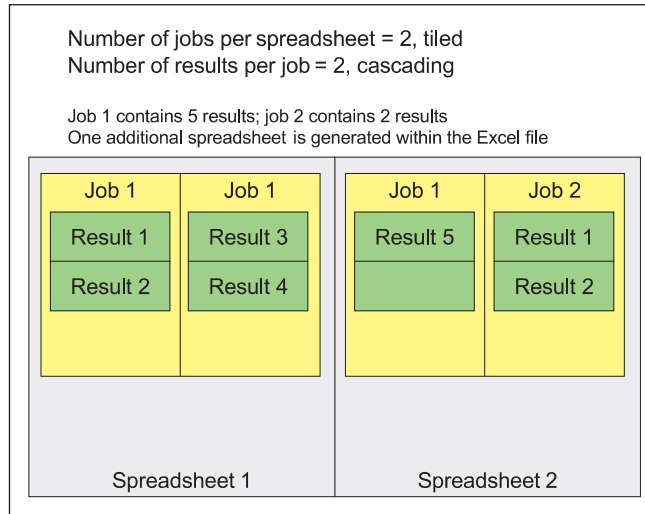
Number of jobs per spreadsheet = 2, tiled
Number of results per job = 2, cascading

Job 1 contains 5 results; job 2 contains 2 results
One additional spreadsheet is generated within the Excel file

Job 1
Result 1
Result 2

Job 1
Result 3
Result 4

Spreadsheet 1

Job 1
Result 5

Job 2
Result 1
Result 2

Spreadsheet 2